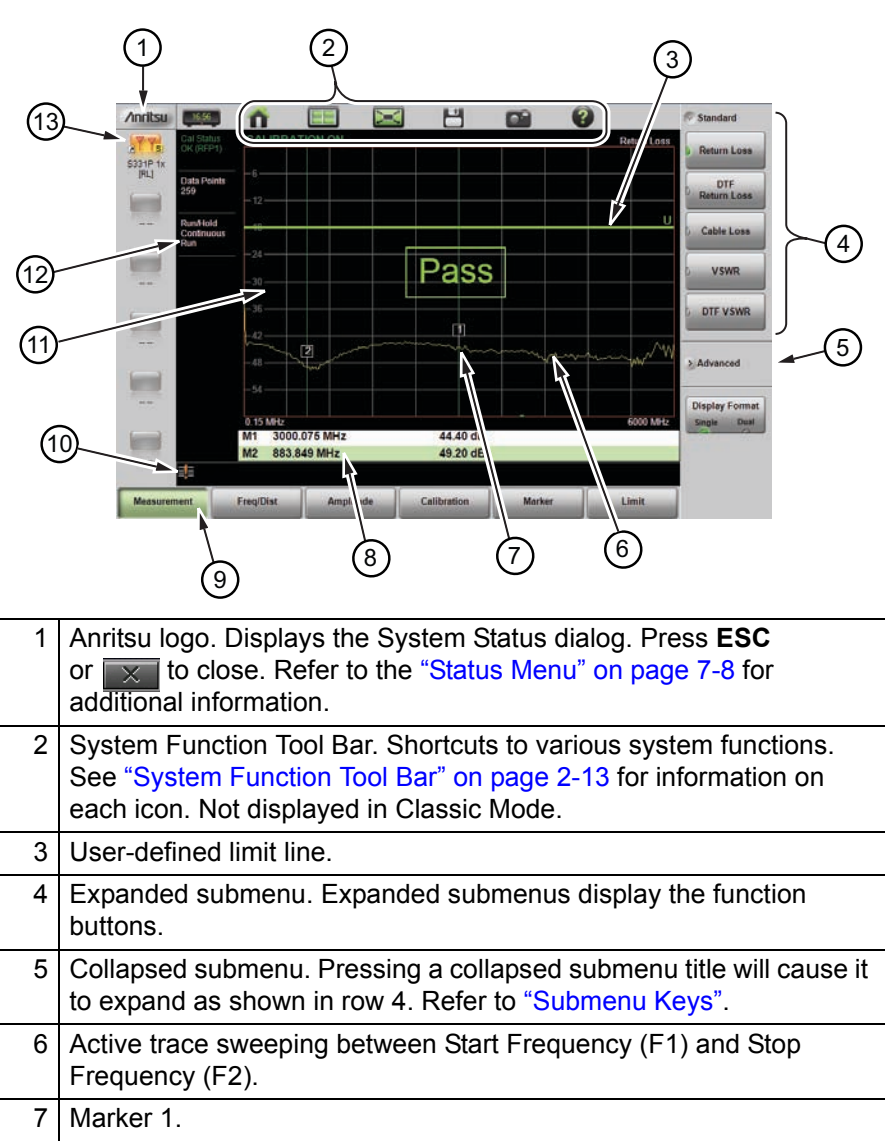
1
2
3
13
Anritsu
16:56
CALIBRATION ON
Return Loss
Cal Status OK (RFP1)
S331P 1x [RL]
Data Points 259
Run/Hold Continuous Run
-6
-12
-18
-24
-30
-36
-42
-48
-54
U
Pass
1
2
0.15 MHz
6000 MHz
Standard
Return Loss
DTF Return Loss
Cable Loss
VSWR
DTF VSWR
4
12
11
5
Advanced
Display Format
Single Dual
10
M1 3000.075 MHz 44.40 dB
M2 883.849 MHz 49.20 dB
Measurement
Freq/Dist
Amplitude
Calibration
Marker
Limit
8
7
6
9

| | |
|---|---|
| 1 | Anritsu logo. Displays the System Status dialog. Press **ESC** or [X] to close. Refer to the "Status Menu" on page 7-8 for additional information. |
| 2 | System Function Tool Bar. Shortcuts to various system functions. See "System Function Tool Bar" on page 2-13 for information on each icon. Not displayed in Classic Mode. |
| 3 | User-defined limit line. |
| 4 | Expanded submenu. Expanded submenus display the function buttons. |
| 5 | Collapsed submenu. Pressing a collapsed submenu title will cause it to expand as shown in row 4. Refer to "Submenu Keys". |
| 6 | Active trace sweeping between Start Frequency (F1) and Stop Frequency (F2). |
| 7 | Marker 1. |